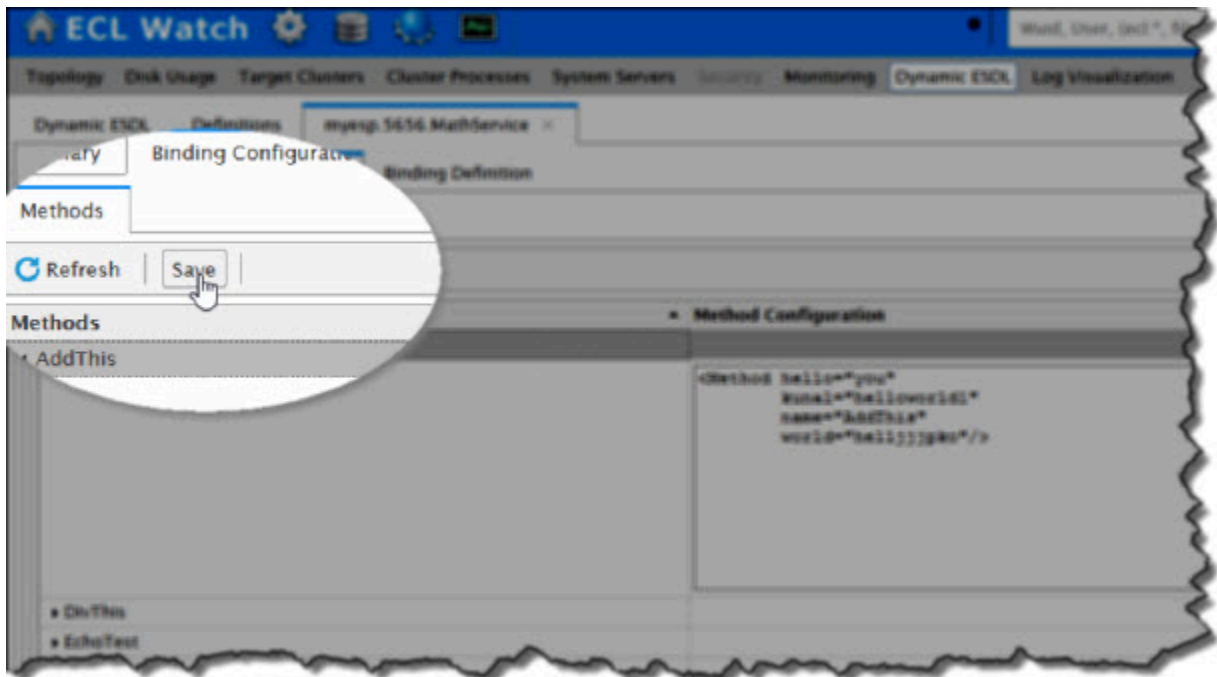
ECL Watch

Wuid, User, (ecl:*, file:*, dfu:*, query:*)...

Topology Disk Usage Target Clusters Cluster Processes System Servers Security Monitoring Dynamic ESDL Log Visualization

Dynamic ESDL Definitions myesp.5656.MathService ×

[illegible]mary Binding Configurati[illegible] Binding Definition

Methods

Refresh Save

Methods

▸ Method Configuration

AddThis

<Method hello="you"
        kunal="helloworld1"
        name="AddThis"
        world="hellljjjgks"/>

▸ DivThis

▸ EchoTest